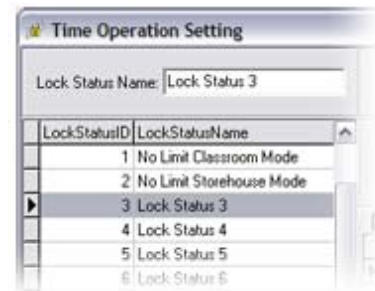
Time Operation Setting

Lock Status Name: Lock Status 3

| LockStatusID | LockStatusName |
|---|---|
| 1 | No Limit Classroom Mode |
| 2 | No Limit Storehouse Mode |
| 3 | Lock Status 3 |
| 4 | Lock Status 4 |
| 5 | Lock Status 5 |
| 6 | Lock Status 6 |